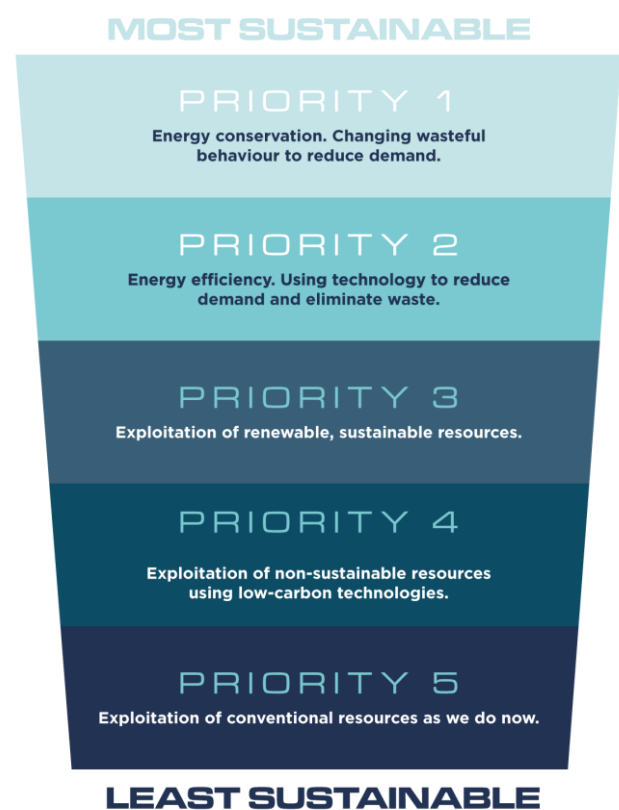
MOST SUSTAINABLE

PRIORITY 1

Energy conservation. Changing wasteful behaviour to reduce demand.

PRIORITY 2

Energy efficiency. Using technology to reduce demand and eliminate waste.

PRIORITY 3

Exploitation of renewable, sustainable resources.

PRIORITY 4

Exploitation of non-sustainable resources using low-carbon technologies.

PRIORITY 5

Exploitation of conventional resources as we do now.

LEAST SUSTAINABLE